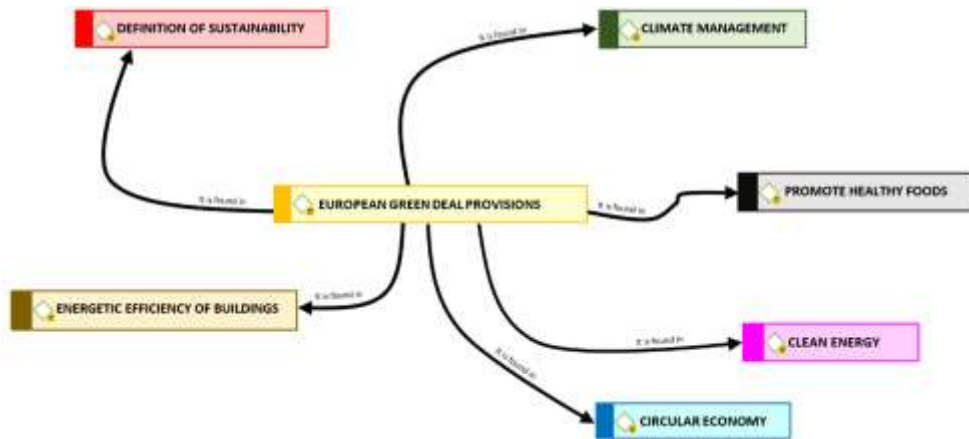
DEFINITION OF SUSTAINABILITY

is found in

CLIMATE MANAGEMENT

is found in

EUROPEAN GREEN DEAL PROVISIONS

is found in

PROMOTE HEALTHY FOODS

is found in

ENERGETIC EFFICIENCY OF BUILDINGS

is found in

CLEAN ENERGY

is found in

CIRCULAR ECONOMY